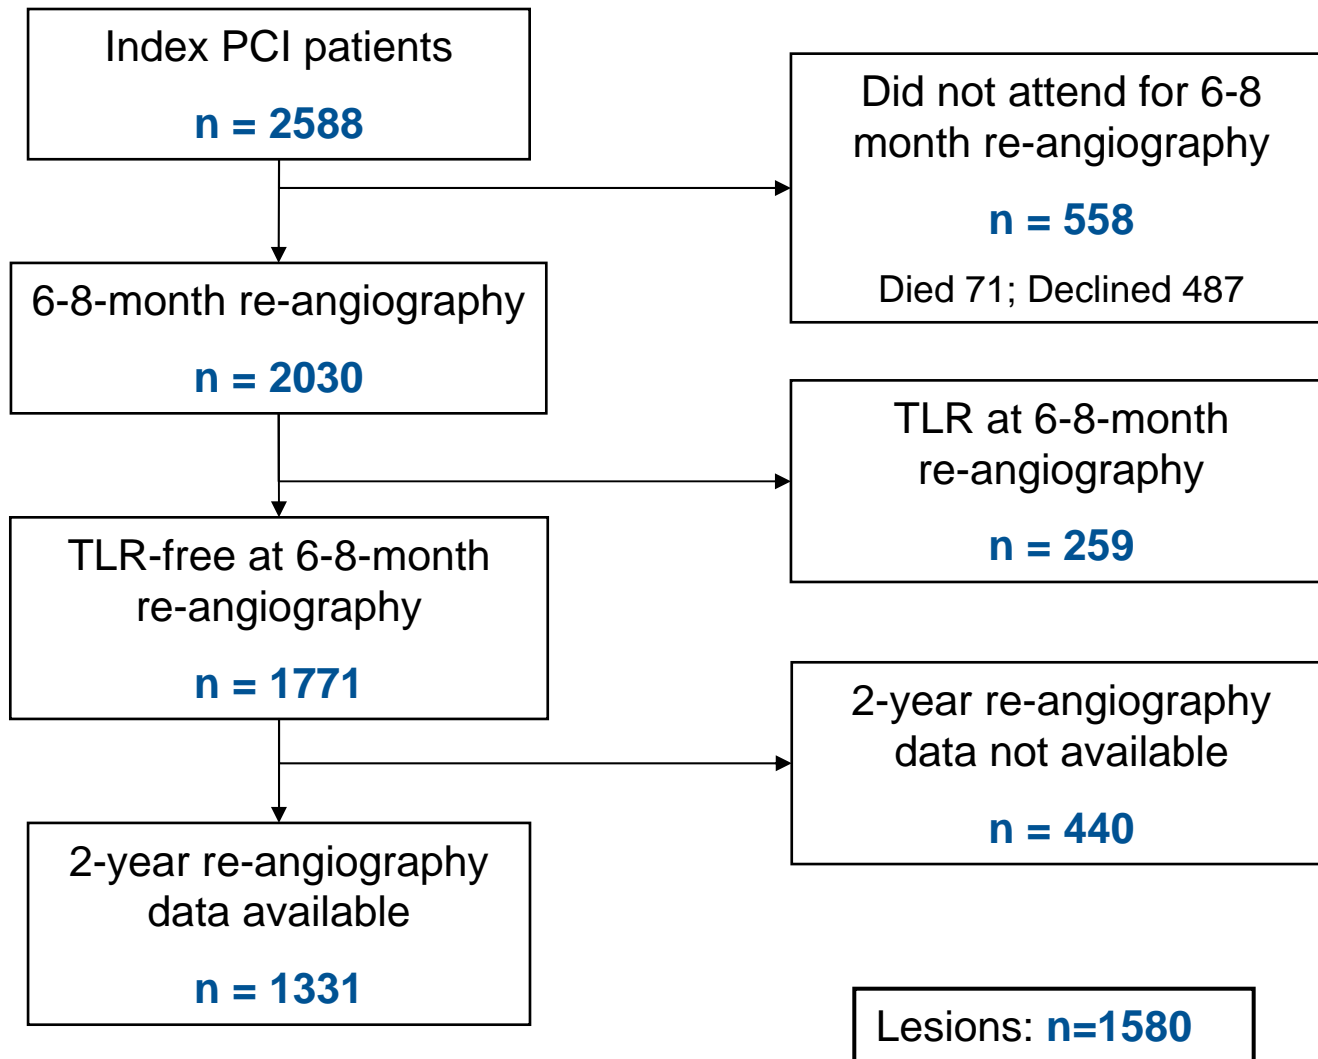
Index PCI patients

n = 2588

Did not attend for 6-8 month re-angiography

n = 558

Died 71; Declined 487

6-8-month re-angiography

n = 2030

TLR at 6-8-month re-angiography

n = 259

TLR-free at 6-8-month re-angiography

n = 1771

2-year re-angiography data not available

n = 440

2-year re-angiography data available

n = 1331

Lesions: n=1580